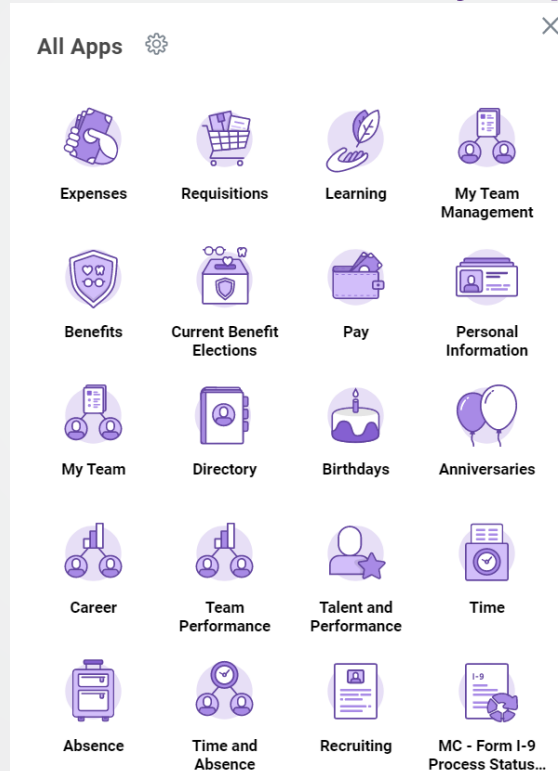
All Apps

Expenses

Requisitions

Learning

My Team Management

Benefits

Current Benefit Elections

Pay

Personal Information

My Team

Directory

Birthdays

Anniversaries

Career

Team Performance

Talent and Performance

Time

Absence

Time and Absence

Recruiting

I-9

MC - Form I-9 Process Status...